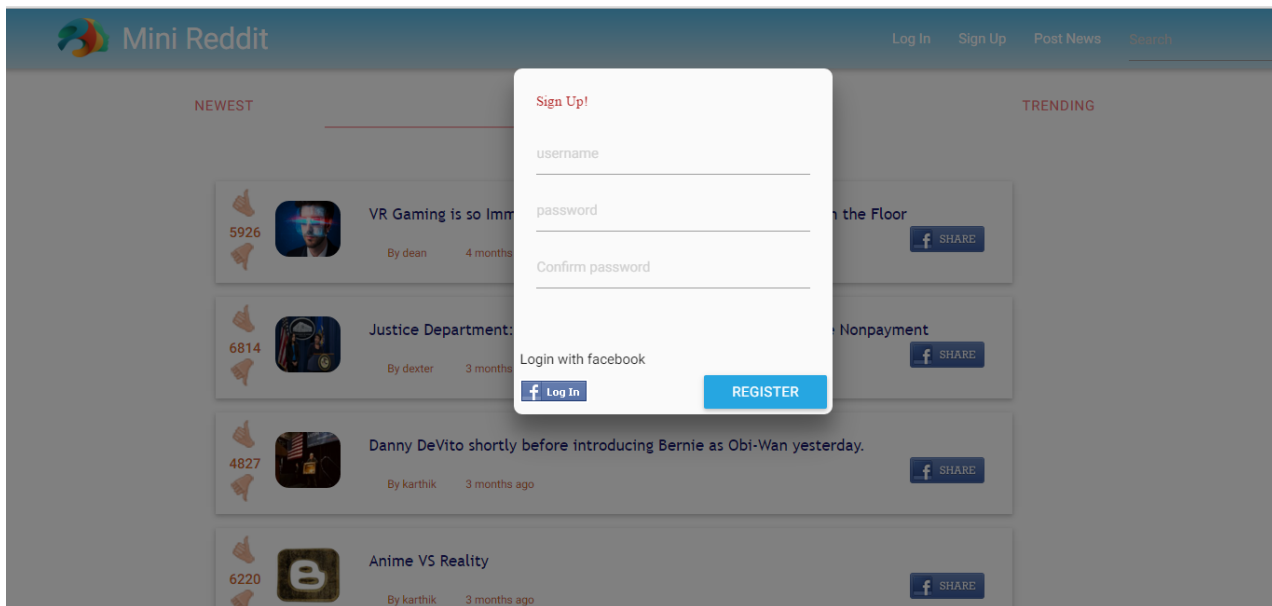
Mini Reddit

Log In Sign Up Post News Search

NEWEST

TRENDING

Sign Up!

username

password

Confirm password

Login with facebook

Log In

REGISTER

5926

VR Gaming is so Imm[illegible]n the Floor

By dean 4 months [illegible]

SHARE

6814

Justice Department:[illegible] Nonpayment

By dexter 3 months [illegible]

SHARE

4827

Danny DeVito shortly before introducing Bernie as Obi-Wan yesterday.

By karthik 3 months ago

SHARE

6220

Anime VS Reality

By karthik 3 months ago

SHARE